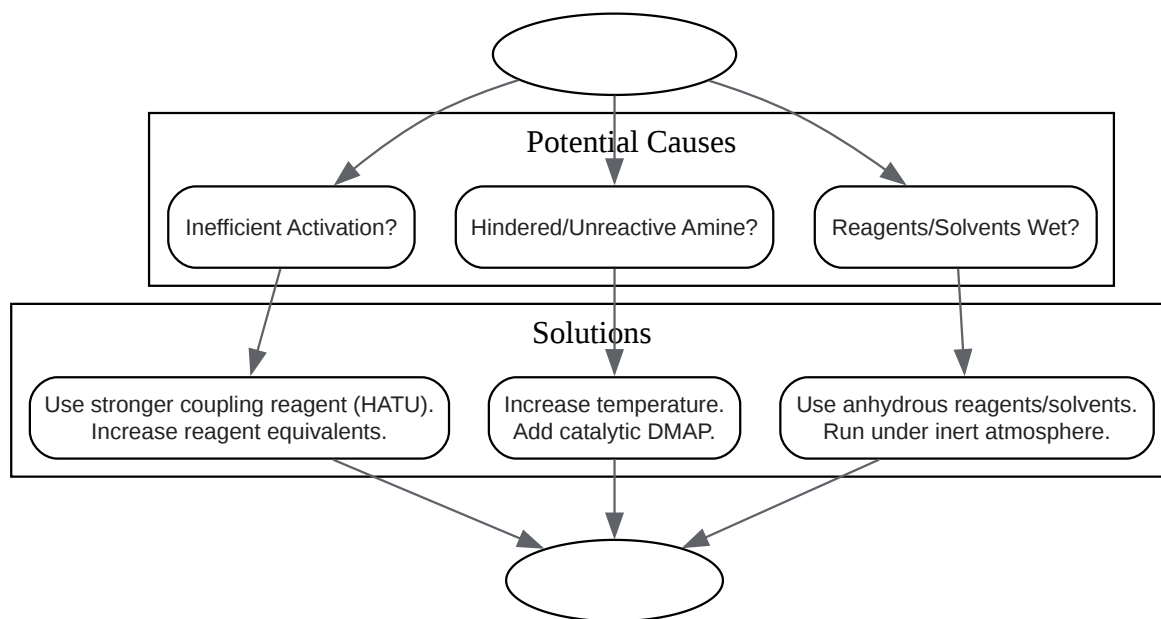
Potential Causes

Inefficient Activation?

Hindered/Unreactive Amine?

Reagents/Solvents Wet?

Solutions

Use stronger coupling reagent (HATU). Increase reagent equivalents.

Increase temperature. Add catalytic DMAP.

Use anhydrous reagents/solvents. Run under inert atmosphere.